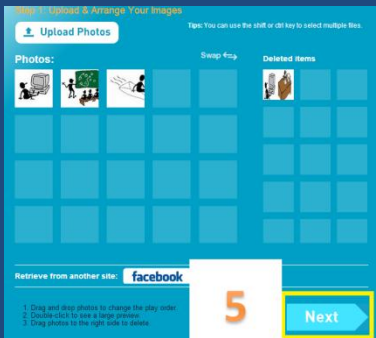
Step 1: Upload & Arrange Your Images

Upload Photos

Tips: You can use the shift or ctrl key to select multiple files.

Swap

Photos:

Deleted items

Retrieve from another site: facebook

1. Drag and drop photos to change the play order.
2. Double-click to see a large preview.
3. Drag photos to the right side to delete.

5

Next